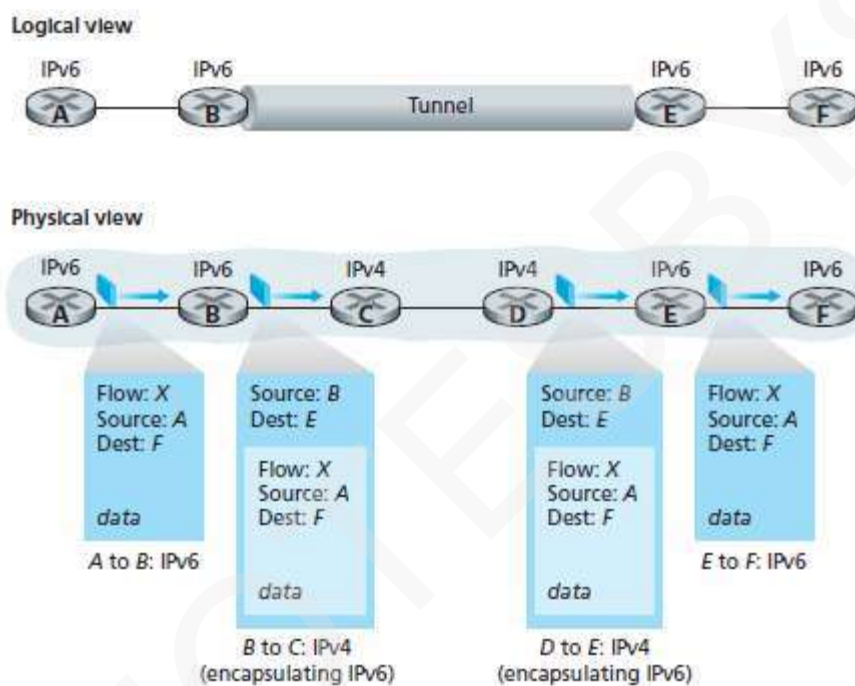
Logical view

IPv6
A
IPv6
B
Tunnel
IPv6
E
IPv6
F

Physical view

IPv6
A
IPv6
B
IPv4
C
IPv4
D
IPv6
E
IPv6
F

Flow: *X*
Source: *A*
Dest: *F*

*data*

*A* to *B*: IPv6

Source: *B*
Dest: *E*

Flow: *X*
Source: *A*
Dest: *F*

*data*

*B* to *C*: IPv4
(encapsulating IPv6)

Source: *B*
Dest: *E*

Flow: *X*
Source: *A*
Dest: *F*

*data*

*D* to *E*: IPv4
(encapsulating IPv6)

Flow: *X*
Source: *A*
Dest: *F*

*data*

*E* to *F*: IPv6